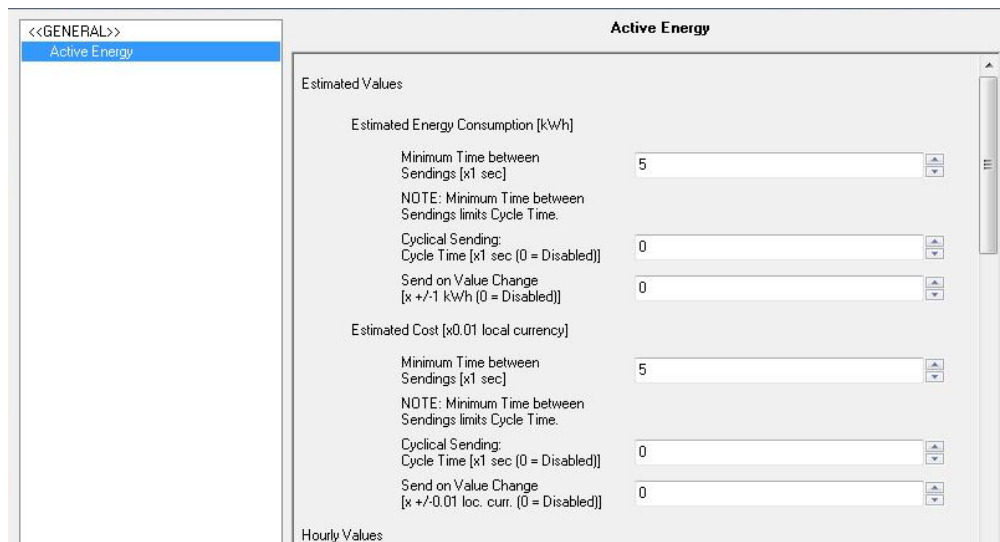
<<GENERAL>>
Active Energy

Active Energy

Estimated Values

Estimated Energy Consumption [kWh]

Minimum Time between Sendings [x1 sec]
5

NOTE: Minimum Time between Sendings limits Cycle Time.

Cyclical Sending: Cycle Time [x1 sec (0 = Disabled)]
0

Send on Value Change [x +/-1 kWh (0 = Disabled)]
0

Estimated Cost [x0.01 local currency]

Minimum Time between Sendings [x1 sec]
5

NOTE: Minimum Time between Sendings limits Cycle Time.

Cyclical Sending: Cycle Time [x1 sec (0 = Disabled)]
0

Send on Value Change [x +/-0.01 loc. curr. (0 = Disabled)]
0

Hourly Values